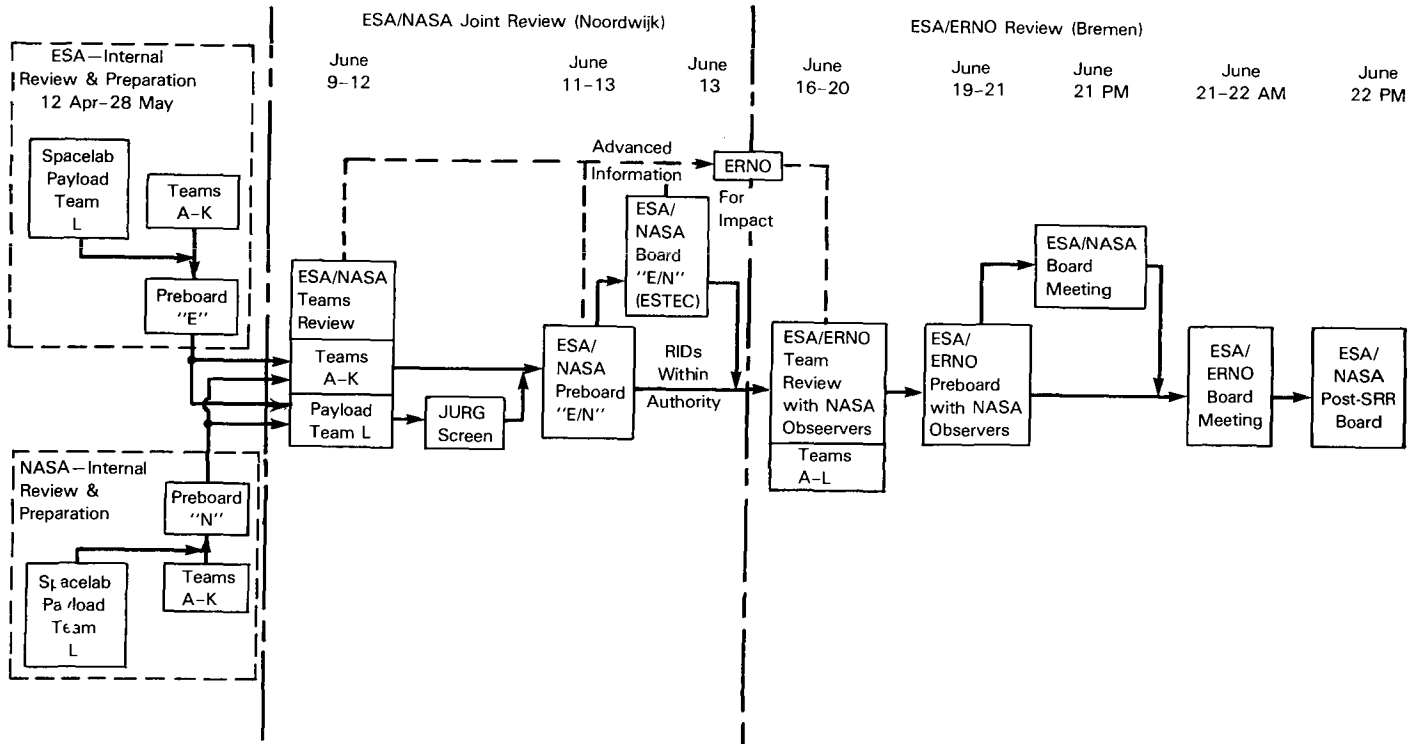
ESA/NASA Joint Review (Noordwijk)

ESA/ERNO Review (Bremen)

ESA—Internal Review & Preparation 12 Apr–28 May

June 9–12

June 11–13

June 13

June 16–20

June 19–21

June 21 PM

June 21–22 AM

June 22 PM

Spacelab Payload Team L

Teams A–K

Preboard "E"

Advanced Information

ERNO

For Impact

ESA/ NASA Board "E/N" (ESTEC)

ESA/NASA Teams Review

Teams A–K

Payload Team L

JURG Screen

ESA/ NASA Preboard "E/N"

RIDs Within Authority

ESA/ERNO Team Review with NASA Obseervers

Teams A–L

ESA/ ERNO Preboard with NASA Observers

ESA/NASA Board Meeting

ESA/ ERNO Board Meeting

ESA/ NASA Post-SRR Board

NASA—Internal Review & Preparation

Preboard "N"

Spacelab Payload Team L

Teams A–K